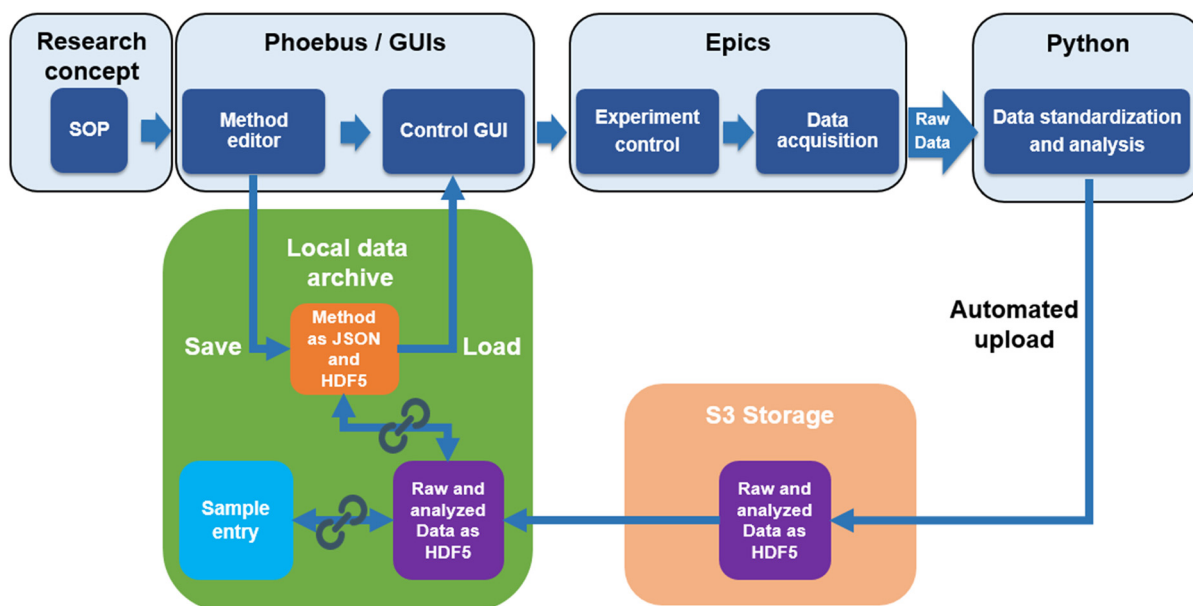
Research concept

SOP

Phoebus / GUIs

Method editor

Control GUI

Epics

Experiment control

Data acquisition

Raw Data

Python

Data standardization and analysis

Local data archive

Save

Method as JSON and HDF5

Load

Automated upload

S3 Storage

Sample entry

Raw and analyzed Data as HDF5

Raw and analyzed Data as HDF5